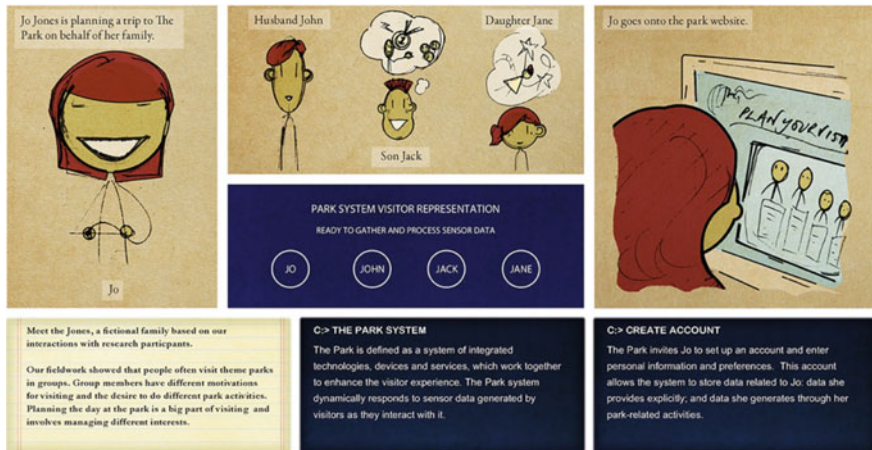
Jo Jones is planning a trip to The Park on behalf of her family.

Jo

Husband John

Daughter Jane

Son Jack

PARK SYSTEM VISITOR REPRESENTATION

READY TO GATHER AND PROCESS SENSOR DATA

JO

JOHN

JACK

JANE

Jo goes onto the park website.

PLAN YOUR VISIT

Meet the Jones, a fictional family based on our interactions with research particpants.

Our fieldwork showed that people often visit theme parks in groups. Group members have different motivations for visiting and the desire to do different park activities. Planning the day at the park is a big part of visiting and involves managing different interests.

C:> THE PARK SYSTEM

The Park is defined as a system of integrated technologies, devices and services, which work together to enhance the visitor experience. The Park system dynamically responds to sensor data generated by visitors as they interact with it.

C:> CREATE ACCOUNT

The Park invites Jo to set up an account and enter personal information and preferences. This account allows the system to store data related to Jo: data she provides explicitly; and data she generates through her park-related activities.